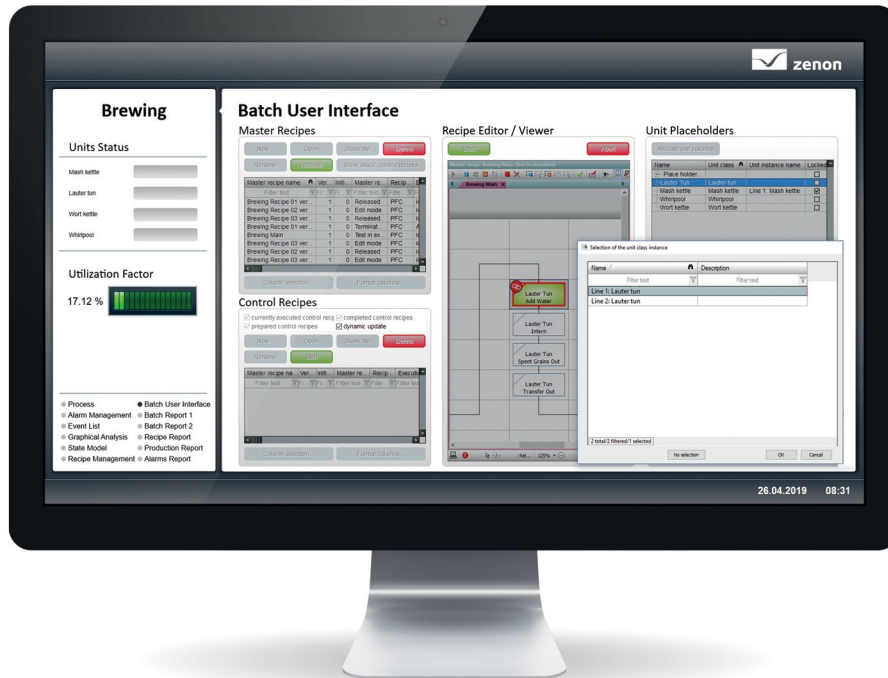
zenon

Brewing

Units Status

Mash kettle

Lauter tun

Wort kettle

Whirlpool

Utilization Factor

17.12 %

Process
Alarm Management
Event List
Graphical Analysis
State Model
Recipe Management

Batch User Interface
Batch Report 1
Batch Report 2
Recipe Report
Production Report
Alarms Report

Batch User Interface

Master Recipes

New Open Duplicate Delete
Rename Release Show assoc. control recipes

| Master recipe name | Ver... | Initi... | Master re... | Recip... | E |
|---|---|---|---|---|---|
| Filter text | | | Filter text | Filte | |
| Brewing Recipe 01 ver... | 1 | 0 | Released | PFC | |
| Brewing Recipe 02 ver... | 1 | 0 | Edit mode | PFC | |
| Brewing Recipe 03 ver... | 1 | 0 | Released | PFC | |
| Brewing Recipe 01 ver... | 1 | 0 | Terminat... | PFC | |
| Brewing Main | 1 | 0 | Test in ex... | PFC | |
| Brewing Recipe 03 ver... | 1 | 0 | Edit mode | PFC | |
| Brewing Recipe 02 ver... | 1 | 0 | Released | PFC | |
| Brewing Recipe 03 ver... | 1 | 0 | Edit mode | PFC | |

Column selection Format columns

Control Recipes

currently executed control reci completed control recipes
prepared control recipes dynamic update

New Open Duplicate Delete
Rename Start

| Master recipe na... | Ver... | Initi... | Master re... | Recip... | Executi |
|---|---|---|---|---|---|
| Filter text | | | Filter text | Filte | Filter tex |

Column selection Format columns

Recipe Editor / Viewer

Start Abort

Brewing Main

Lauter Tun Add Water

Lauter Tun Intern

Lauter Tun Spent Grains Out

Lauter Tun Transfer Out

Rel... 125%

Unit Placeholders

Allocate unit instance

| Name | Unit class | Unit instance name | Locked |
|---|---|---|---|
| Place holder | | | |
| Lauter Tun | Lauter tun | | |
| Mash kettle | Mash kettle | Line 1: Mash kettle | |
| Whirlpool | Whirlpool | | |
| Wort kettle | Wort kettle | | |

Selection of the unit class instance

| Name | Description |
|---|---|
| Filter text | Filter text |
| Line 1: Lauter tun | |
| Line 2: Lauter tun | |

2 total/2 filtered/1 selected

No selection OK Cancel

26.04.2019 08:31